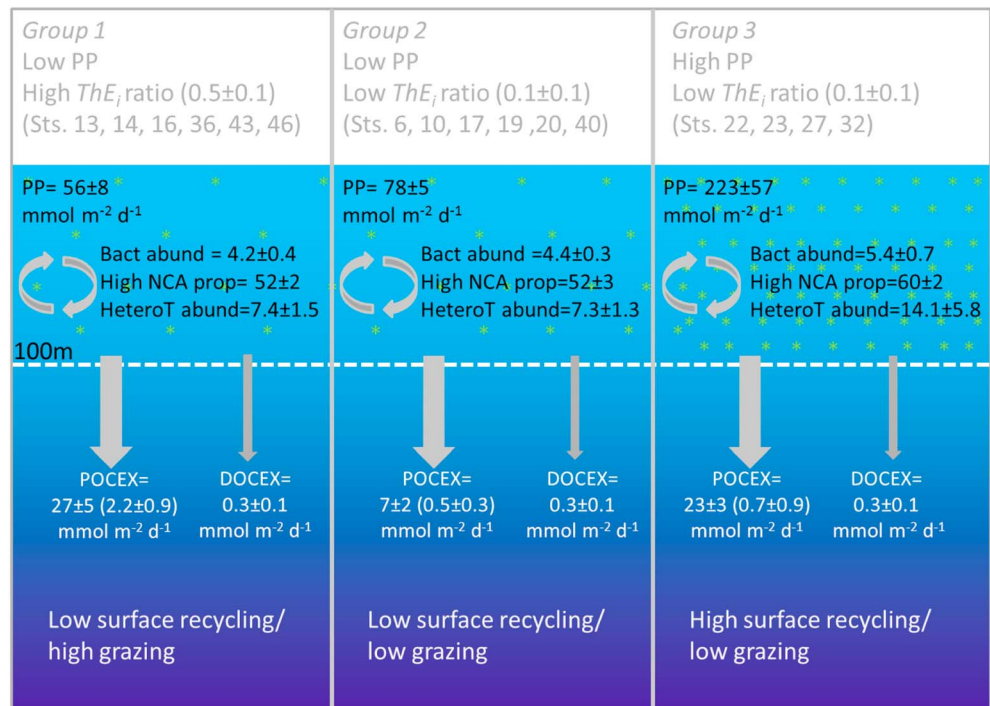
Group 1
Low PP
High $ThE_i$ ratio (0.5±0.1)
(Sts. 13, 14, 16, 36, 43, 46)

PP= 56±8
mmol m$^{-2}$ d$^{-1}$

Bact abund = 4.2±0.4
High NCA prop= 52±2
HeteroT abund=7.4±1.5

100m

POCEX=
27±5 (2.2±0.9)
mmol m$^{-2}$ d$^{-1}$

DOCEX=
0.3±0.1
mmol m$^{-2}$ d$^{-1}$

Low surface recycling/
high grazing

Group 2
Low PP
Low $ThE_i$ ratio (0.1±0.1)
(Sts. 6, 10, 17, 19 ,20, 40)

PP= 78±5
mmol m$^{-2}$ d$^{-1}$

Bact abund =4.4±0.3
High NCA prop=52±3
HeteroT abund=7.3±1.3

POCEX=
7±2 (0.5±0.3)
mmol m$^{-2}$ d$^{-1}$

DOCEX=
0.3±0.1
mmol m$^{-2}$ d$^{-1}$

Low surface recycling/
low grazing

Group 3
High PP
Low $ThE_i$ ratio (0.1±0.1)
(Sts. 22, 23, 27, 32)

PP= 223±57
mmol m$^{-2}$ d$^{-1}$

Bact abund=5.4±0.7
High NCA prop=60±2
HeteroT abund=14.1±5.8

POCEX=
23±3 (0.7±0.9)
mmol m$^{-2}$ d$^{-1}$

DOCEX=
0.3±0.1
mmol m$^{-2}$ d$^{-1}$

High surface recycling/
low grazing